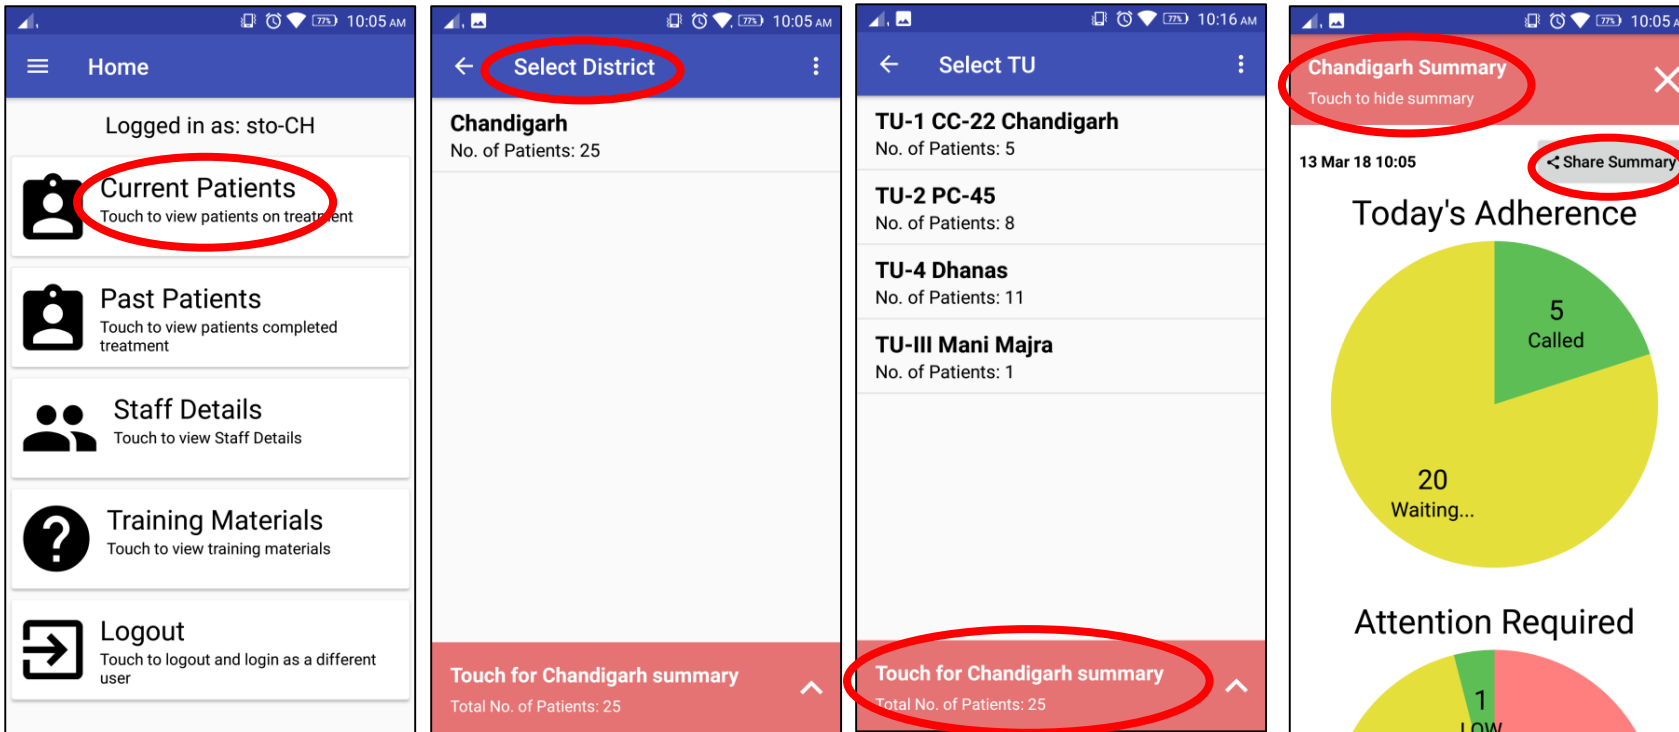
77% 10:05 AM

Home

Logged in as: sto-CH

Current Patients
Touch to view patients on treatment

Past Patients
Touch to view patients completed treatment

Staff Details
Touch to view Staff Details

Training Materials
Touch to view training materials

Logout
Touch to logout and login as a different user

77% 10:05 AM

Select District

Chandigarh
No. of Patients: 25

Touch for Chandigarh summary
Total No. of Patients: 25

77% 10:16 AM

Select TU

TU-1 CC-22 Chandigarh
No. of Patients: 5

TU-2 PC-45
No. of Patients: 8

TU-4 Dhanas
No. of Patients: 11

TU-III Mani Majra
No. of Patients: 1

Touch for Chandigarh summary
Total No. of Patients: 25

77% 10:05

Chandigarh Summary
Touch to hide summary

13 Mar 18 10:05

Share Summary

Today's Adherence

5
Called

20
Waiting...

Attention Required

1
LOW